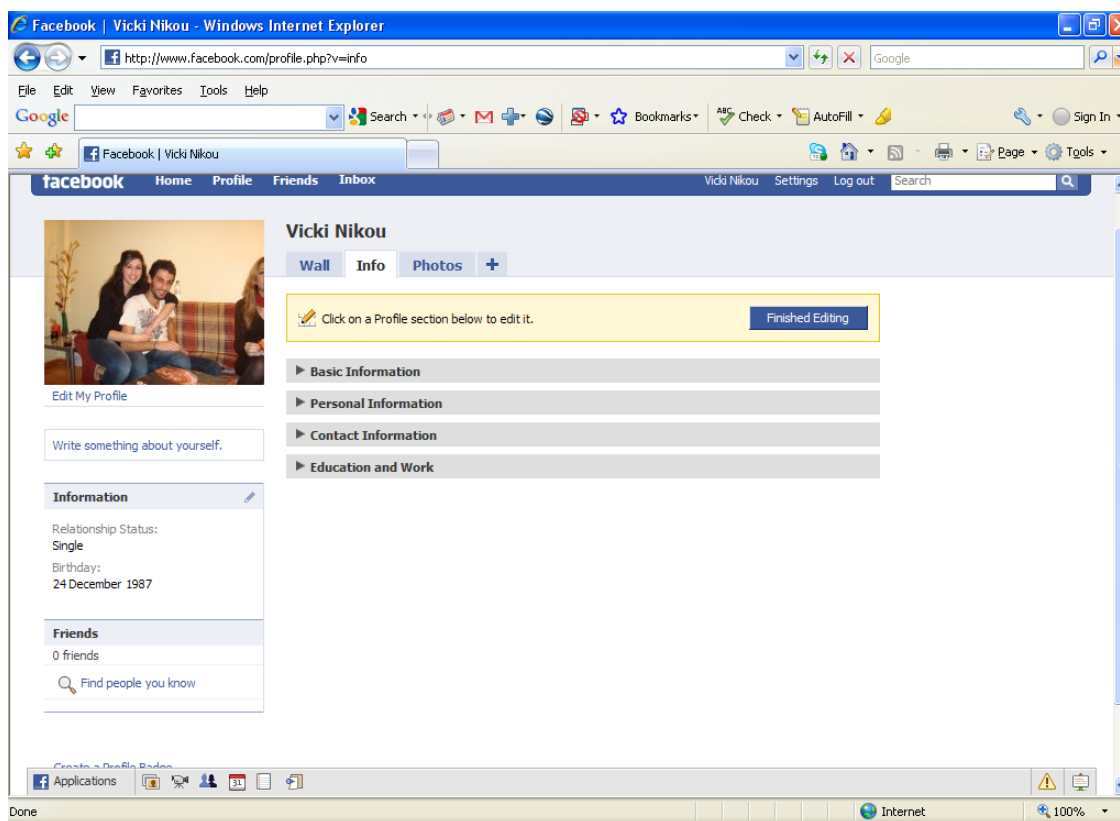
Facebook | Vicki Nikou - Windows Internet Explorer

http://www.facebook.com/profile.php?v=info

Google

File Edit View Favorites Tools Help

Google Search Bookmarks Check AutoFill Sign In

Facebook | Vicki Nikou

Page Tools

facebook Home Profile Friends Inbox

Vicki Nikou Settings Log out Search

Vicki Nikou

Wall Info Photos +

Click on a Profile section below to edit it.

Finished Editing

Basic Information

Personal Information

Contact Information

Education and Work

Edit My Profile

Write something about yourself.

Information

Relationship Status:
Single

Birthday:
24 December 1987

Friends

0 friends

Find people you know

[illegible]

Applications

Done

Internet

100%